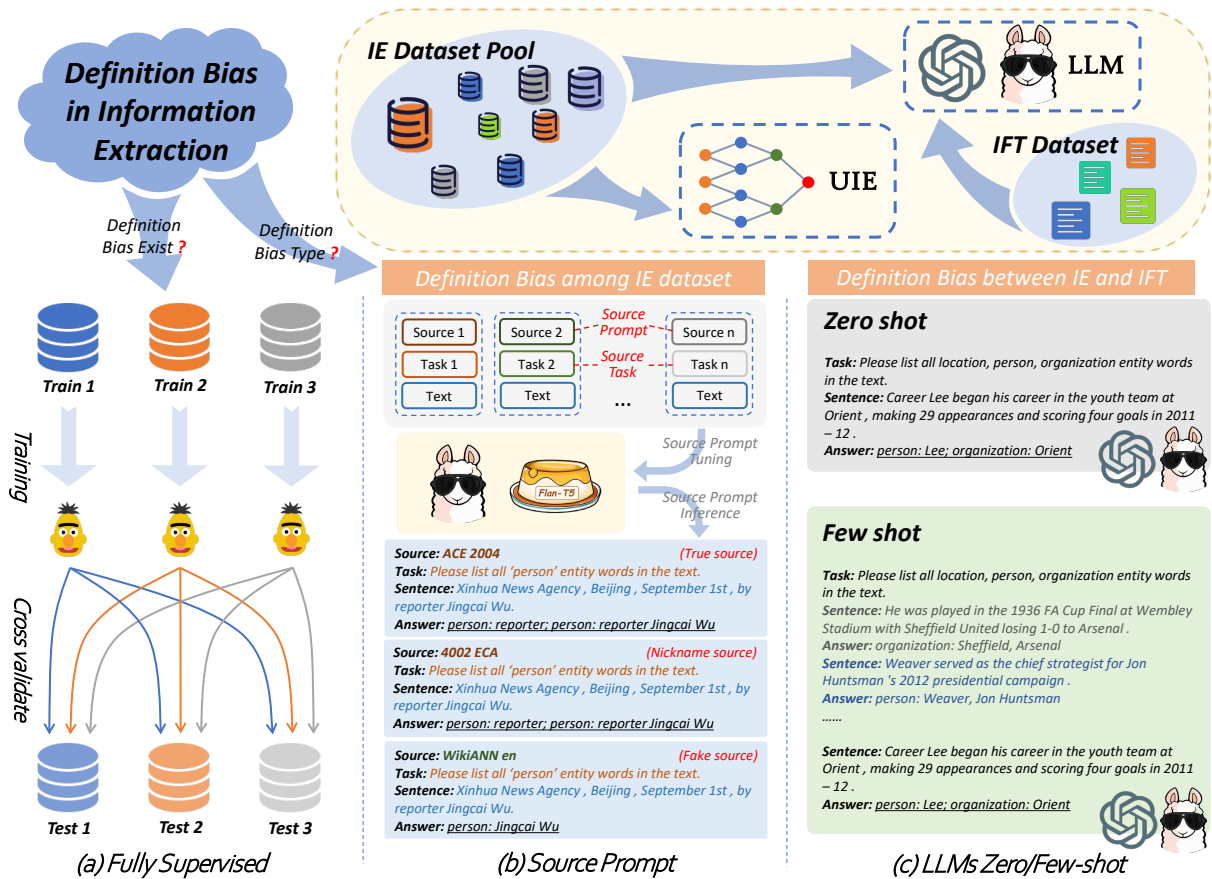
Definition Bias in Information Extraction

IE Dataset Pool

LLM

UIE

IFT Dataset

Definition Bias Exist ?

Definition Bias Type ?

Train 1

Train 2

Train 3

Training

Cross validate

Test 1

Test 2

Test 3

(a) Fully Supervised

Definition Bias among IE dataset

Source 1
Task 1
Text

Source 2
Task 2
Text

Source Prompt

Source Task

...

Source n
Task n
Text

Source Prompt Tuning

Source Prompt Inference

Flan-T5

Source: ACE 2004 (True source)
Task: Please list all 'person' entity words in the text.
Sentence: Xinhua News Agency , Beijing , September 1st , by reporter Jingcai Wu.
Answer: person: reporter; person: reporter Jingcai Wu

Source: 4002 ECA (Nickname source)
Task: Please list all 'person' entity words in the text.
Sentence: Xinhua News Agency , Beijing , September 1st , by reporter Jingcai Wu.
Answer: person: reporter; person: reporter Jingcai Wu

Source: WikiANN en (Fake source)
Task: Please list all 'person' entity words in the text.
Sentence: Xinhua News Agency , Beijing , September 1st , by reporter Jingcai Wu.
Answer: person: Jingcai Wu

(b) Source Prompt

Definition Bias between IE and IFT

Zero shot

Task: Please list all location, person, organization entity words in the text.
Sentence: Career Lee began his career in the youth team at Orient , making 29 appearances and scoring four goals in 2011 – 12 .
Answer: person: Lee; organization: Orient

Few shot

Task: Please list all location, person, organization entity words in the text.
Sentence: He was played in the 1936 FA Cup Final at Wembley Stadium with Sheffield United losing 1-0 to Arsenal .
Answer: organization: Sheffield, Arsenal
Sentence: Weaver served as the chief strategist for Jon Huntsman 's 2012 presidential campaign .
Answer: person: Weaver, Jon Huntsman
......

Sentence: Career Lee began his career in the youth team at Orient , making 29 appearances and scoring four goals in 2011 – 12 .
Answer: person: Lee; organization: Orient

(c) LLMs Zero/Few-shot